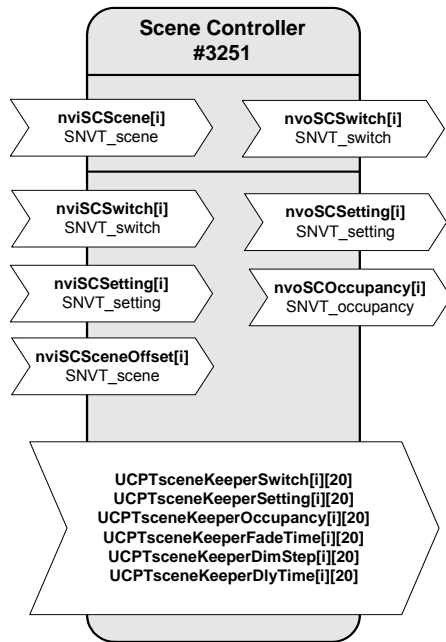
Scene Controller
#3251

nviSCScene[i]
SNVT_scene

nvoSCSwitch[i]
SNVT_switch

nviSCSwitch[i]
SNVT_switch

nvoSCSetting[i]
SNVT_setting

nviSCSetting[i]
SNVT_setting

nvoSCOccupancy[i]
SNVT_occupancy

nviSCSceneOffset[i]
SNVT_scene

UCPTsceneKeeperSwitch[i][20]
UCPTsceneKeeperSetting[i][20]
UCPTsceneKeeperOccupancy[i][20]
UCPTsceneKeeperFadeTime[i][20]
UCPTsceneKeeperDimStep[i][20]
UCPTsceneKeeperDlyTime[i][20]